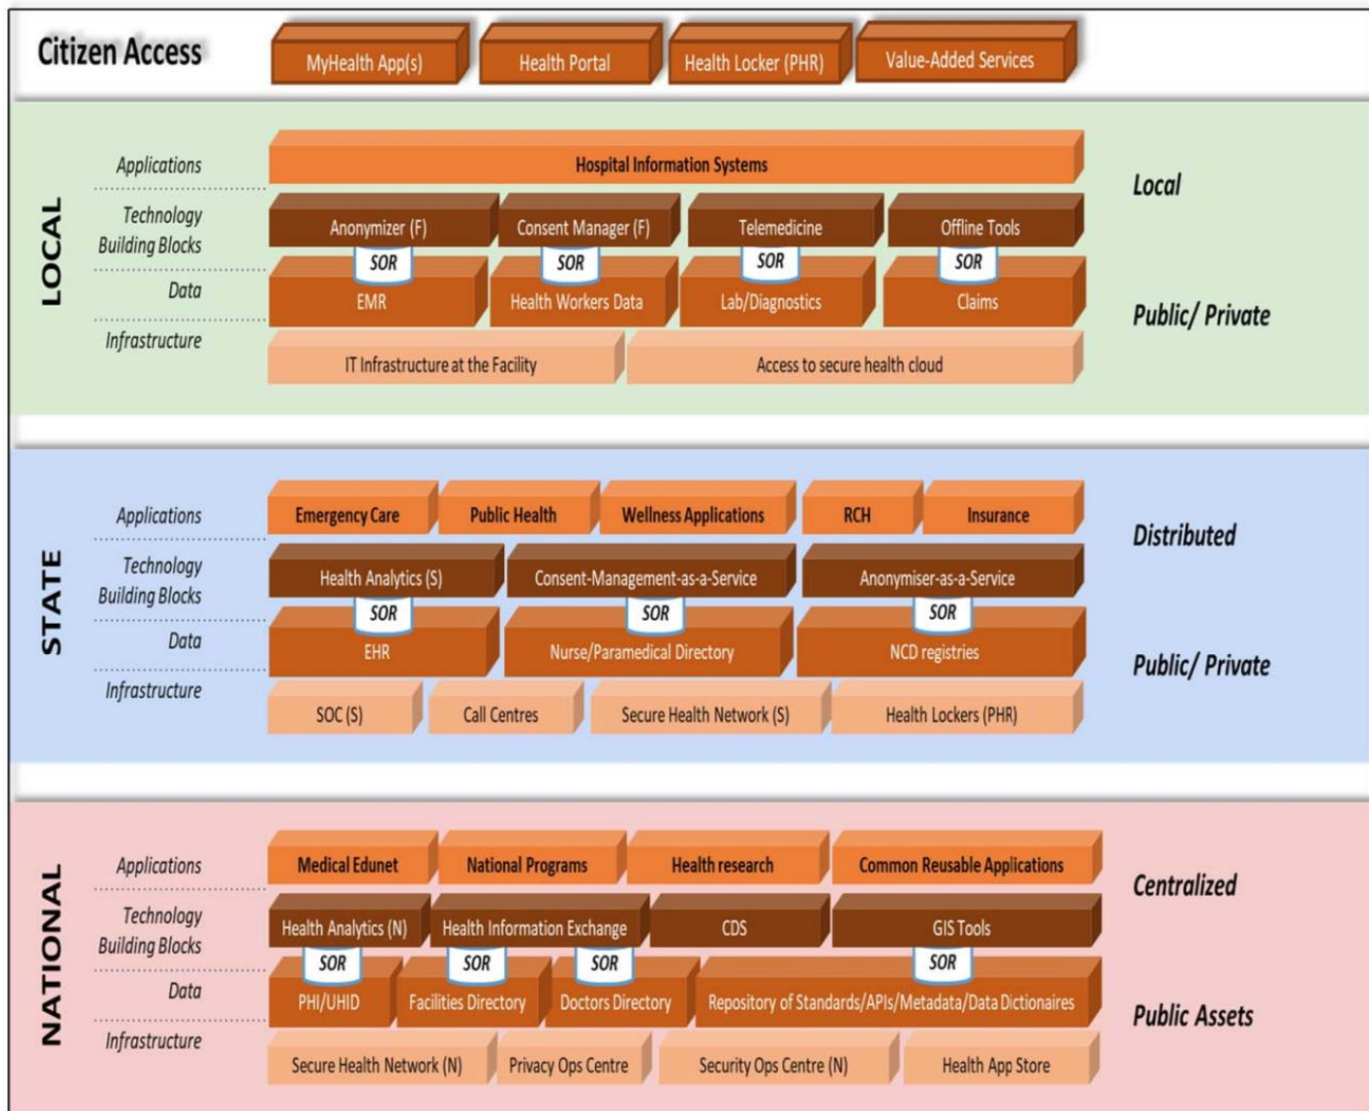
Citizen Access

MyHealth App(s)
Health Portal
Health Locker (PHR)
Value-Added Services

LOCAL

Applications
Technology Building Blocks
Data
Infrastructure

Hospital Information Systems

Anonymizer (F)
Consent Manager (F)
Telemedicine
Offline Tools

SOR
SOR
SOR
SOR

EMR
Health Workers Data
Lab/Diagnostics
Claims

IT Infrastructure at the Facility
Access to secure health cloud

Local
Public/ Private

STATE

Applications
Technology Building Blocks
Data
Infrastructure

Emergency Care
Public Health
Wellness Applications
RCH
Insurance

Health Analytics (S)
Consent-Management-as-a-Service
Anonymiser-as-a-Service

SOR
SOR
SOR

EHR
Nurse/Paramedical Directory
NCD registries

SOC (S)
Call Centres
Secure Health Network (S)
Health Lockers (PHR)

Distributed
Public/ Private

NATIONAL

Applications
Technology Building Blocks
Data
Infrastructure

Medical Edunet
National Programs
Health research
Common Reusable Applications

Health Analytics (N)
Health Information Exchange
CDS
GIS Tools

SOR
SOR
SOR
SOR

PHI/UHID
Facilities Directory
Doctors Directory
Repository of Standards/APIs/Metadata/Data Dictionaires

Secure Health Network (N)
Privacy Ops Centre
Security Ops Centre (N)
Health App Store

Centralized
Public Assets